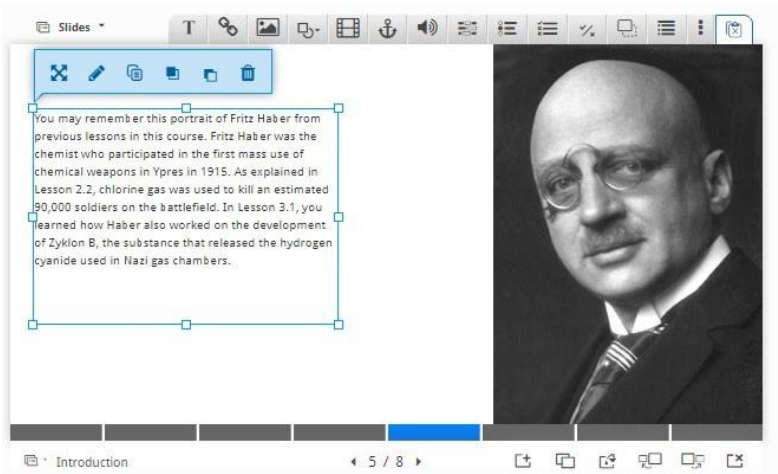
Slides

T

You may remember this portrait of Fritz Haber from previous lessons in this course. Fritz Haber was the chemist who participated in the first mass use of chemical weapons in Ypres in 1915. As explained in Lesson 2.2, chlorine gas was used to kill an estimated 90,000 soldiers on the battlefield. In Lesson 3.1, you learned how Haber also worked on the development of Zyklon B, the substance that released the hydrogen cyanide used in Nazi gas chambers.

Introduction

5 / 8